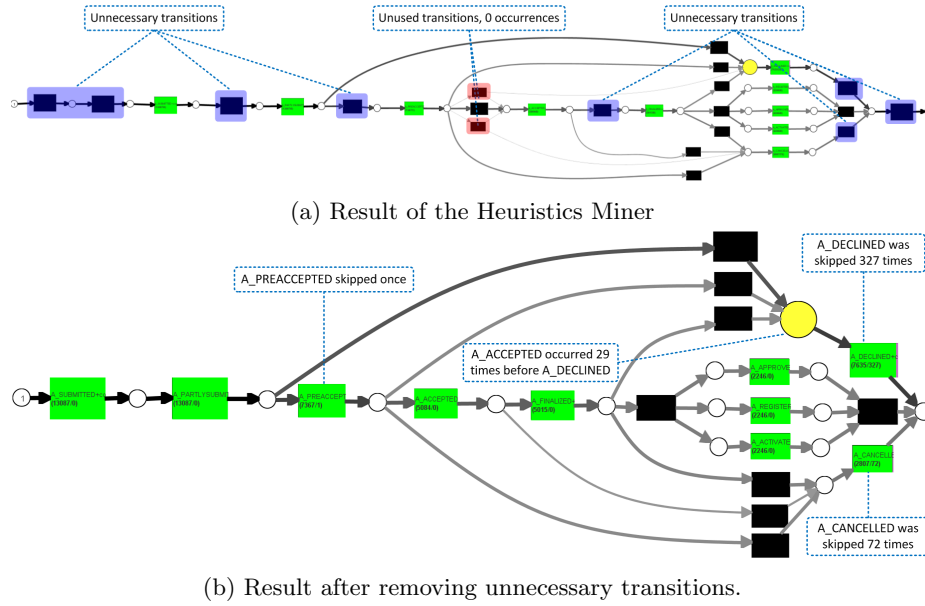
Unnecessary transitions

Unused transitions, 0 occurrences

Unnecessary transitions

(a) Result of the Heuristics Miner

A_DECLINED was skipped 327 times

A_PREACCEPTED skipped once

A_ACCEPTED occurred 29 times before A_DECLINED

1

A_SUBMITTED+ (13087/0)

A_PARTLYSUBM (13087/0)

A_PREACCEPT (7367/1)

A_ACCEPTED (5084/0)

A_FINALIZED (5015/0)

A_APPROVE (2246/0)

A_REGISTE (2246/0)

A_ACTIVATE (2246/0)

A_DECLINED+ (7635/327)

A_CANCELLE (2807/72)

A_CANCELLED was skipped 72 times

(b) Result after removing unnecessary transitions.